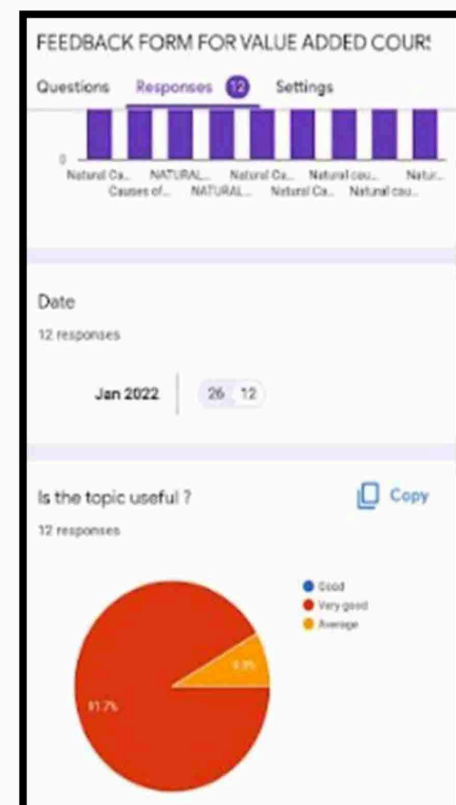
FEEDBACK FORM FOR VALUE ADDED COUR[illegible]

Questions Responses 12 Settings

0

Natural Ca... Causes of... NATURAL... NATURAL... Natural Ca... Natural Ca... Natural cau... Natural cau... Natur...

Date

12 responses

Jan 2022 26 12

Is the topic useful ?

Copy

12 responses

Good
Very good
Average

8.3%

91.7%